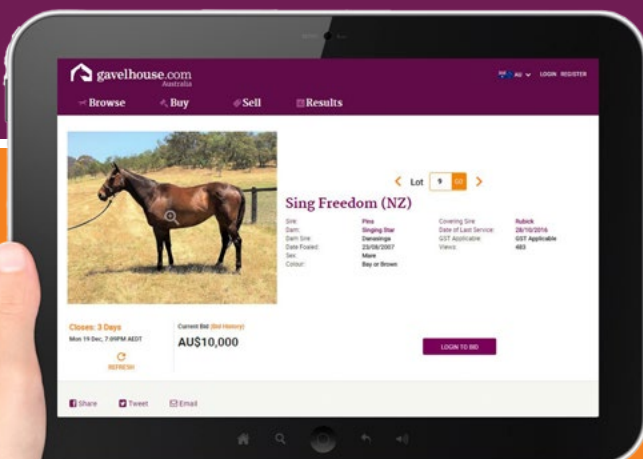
gavelhouse.com
Australia

AU LOGIN REGISTER

Browse Buy Sell Results

Lot 9 GO

Sing Freedom (NZ)

| | | | |
|---|---|---|---|
| Sire: | Pins | Covering Sire: | Rubick |
| Dam: | Singing Star | Date of Last Service: | 28/10/2016 |
| Dam Sire: | Danasinga | GST Applicable: | GST Applicable |
| Date Foaled: | 23/08/2007 | Views: | 483 |
| Sex: | Mare | | |
| Colour: | Bay or Brown | | |

Closes: 3 Days
Mon 19 Dec, 7:00PM AEDT

REFRESH

Current Bid (Bid History)
AU$10,000

LOGIN TO BID

Share Tweet Email